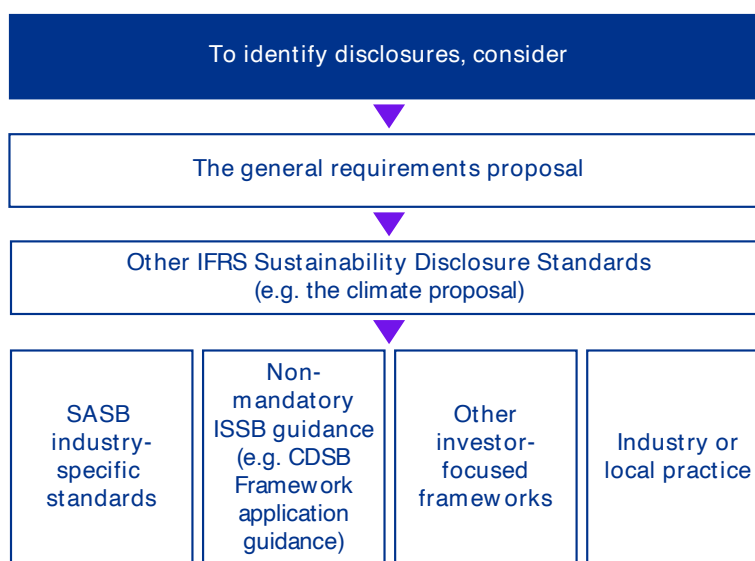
To identify disclosures, consider

The general requirements proposal

Other IFRS Sustainability Disclosure Standards (e.g. the climate proposal)

SASB industry-specific standards

Non-mandatory ISSB guidance (e.g. CDSB Framework application guidance)

Other investor-focused frameworks

Industry or local practice